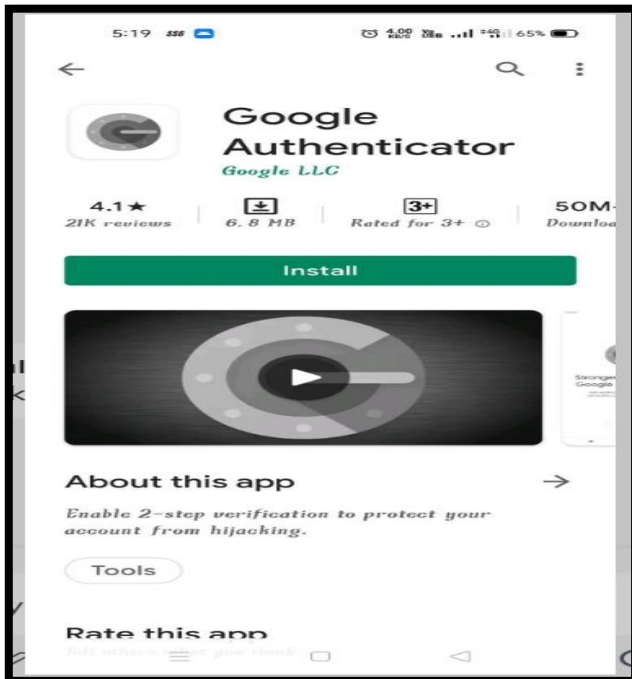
5:19 SSS

4.00 KB/S 65%

Google Authenticator

Google LLC

4.1★
21K reviews

6.8 MB

3+
Rated for 3+ ⓘ

50M
Downloa

Install

Stronge
Google

About this app

Enable 2-step verification to protect your account from hijacking.

Tools

Rate this app

Tell others what you think